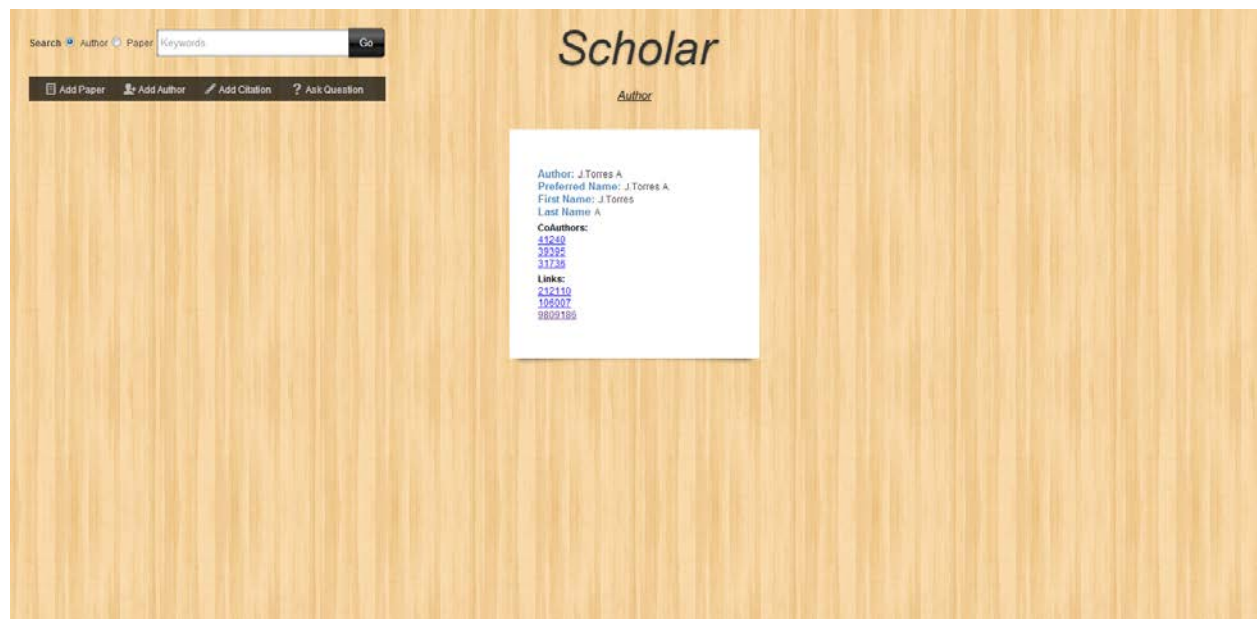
Search Author Paper Keywords Go

Add Paper Add Author Add Citation ? Ask Question

Scholar

Author

Author: J.Torres A
Preferred Name: J.Torres A
First Name: J.Torres
Last Name A

CoAuthors:
41240
39395
31736

Links:
212110
106007
9809186